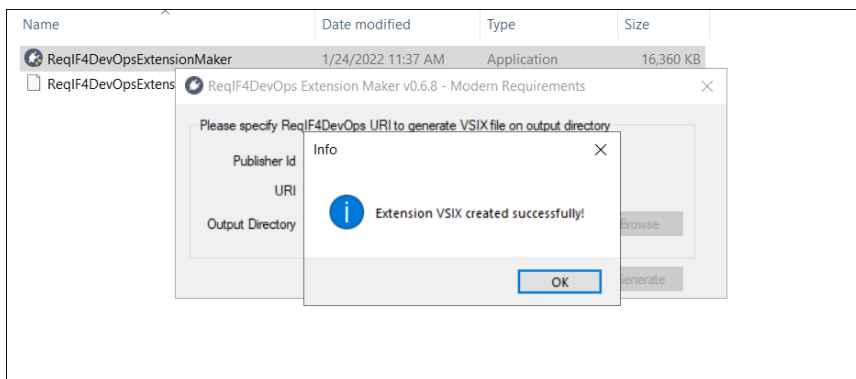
| Name | Date modified | Type | Size |
|---|---|---|---|
| ReqIF4DevOpsExtensionMaker | 1/24/2022 11:37 AM | Application | 16,360 KB |
| ReqIF4DevOpsExtens | | | |

ReqIF4DevOps Extension Maker v0.6.8 - Modern Requirements

Please specify ReqIF4DevOps URI to generate VSIX file on output directory

Publisher Id

URI

Output Directory

Browse

Generate

Info

Extension VSIX created successfully!

OK